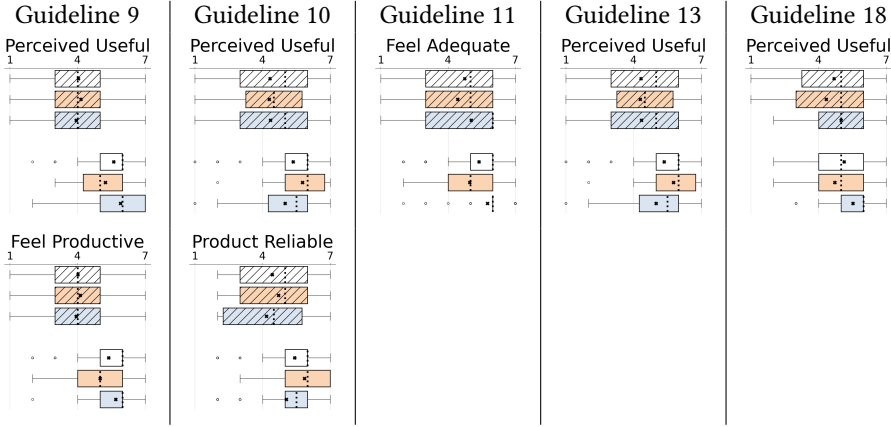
Guideline 9

Perceived Useful

1 4 7

Feel Productive

1 4 7

Guideline 10

Perceived Useful

1 4 7

Product Reliable

1 4 7

Guideline 11

Feel Adequate

1 4 7

Guideline 13

Perceived Useful

1 4 7

Guideline 18

Perceived Useful

1 4 7